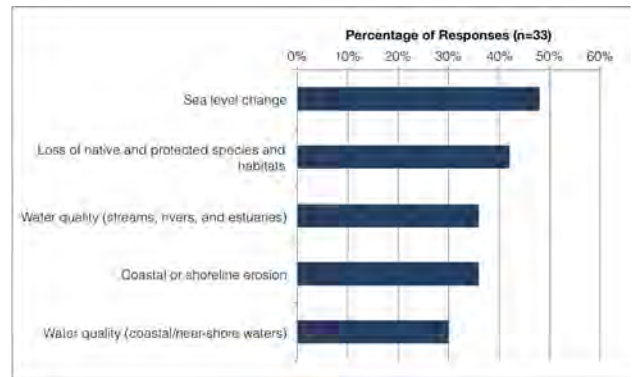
Percentage of Responses (n=33)

0% 10% 20% 30% 40% 50% 60%

Sea level change

Loss of native and protected species and habitats

Water quality (streams, rivers, and estuaries)

Coastal or shoreline erosion

Water quality (coastal/near-shore waters)